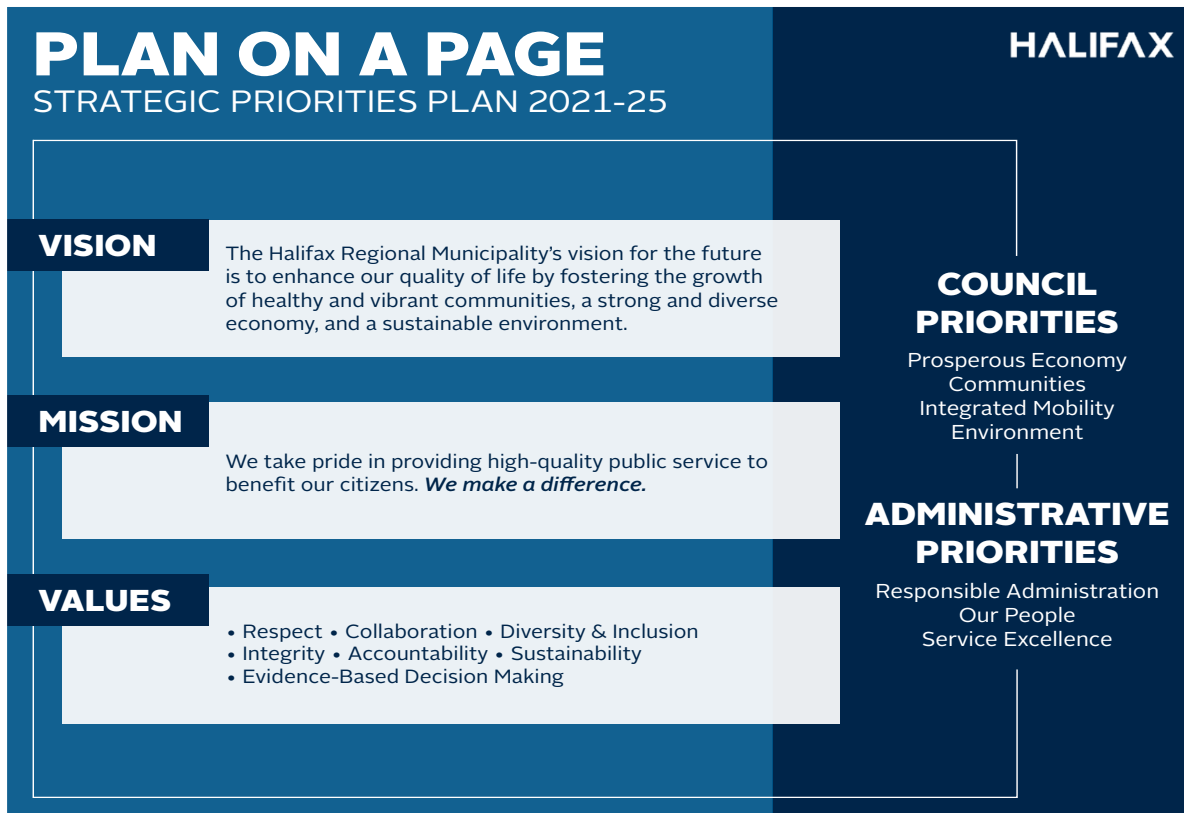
PLAN ON A PAGE
STRATEGIC PRIORITIES PLAN 2021-25

HALIFAX

VISION

The Halifax Regional Municipality's vision for the future is to enhance our quality of life by fostering the growth of healthy and vibrant communities, a strong and diverse economy, and a sustainable environment.

MISSION

We take pride in providing high-quality public service to benefit our citizens. *We make a difference.*

VALUES

• Respect • Collaboration • Diversity & Inclusion
• Integrity • Accountability • Sustainability
• Evidence-Based Decision Making

COUNCIL PRIORITIES

Prosperous Economy
Communities
Integrated Mobility
Environment

ADMINISTRATIVE PRIORITIES

Responsible Administration
Our People
Service Excellence